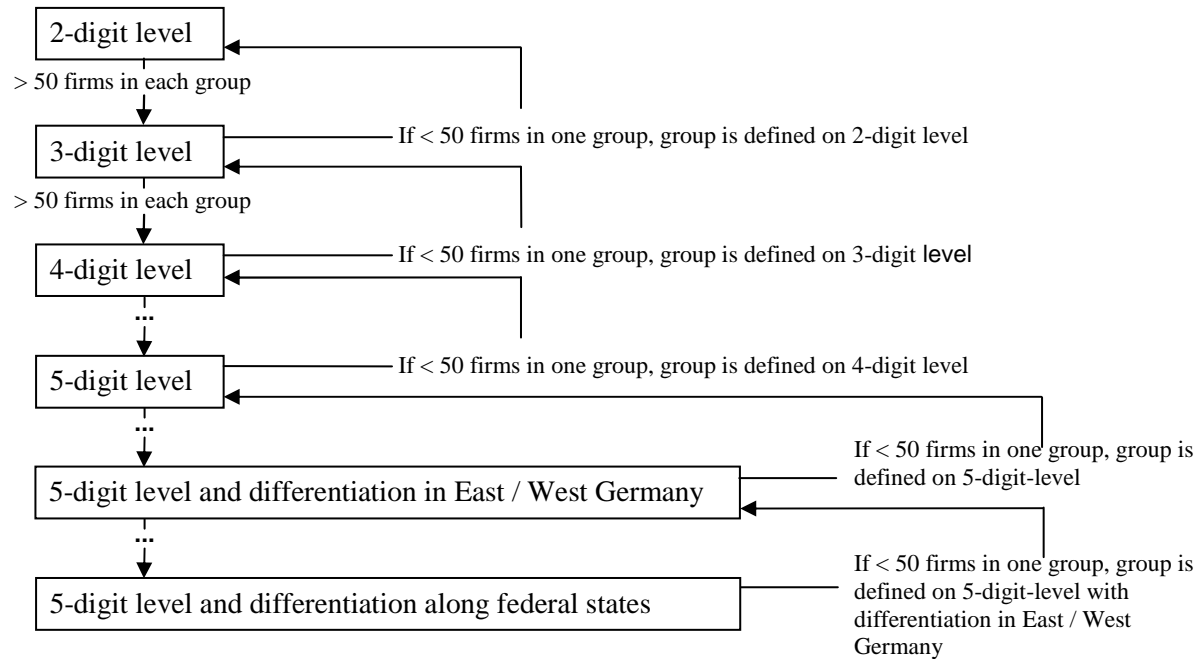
2-digit level

> 50 firms in each group

3-digit level

If < 50 firms in one group, group is defined on 2-digit level

> 50 firms in each group

4-digit level

If < 50 firms in one group, group is defined on 3-digit level

...

5-digit level

If < 50 firms in one group, group is defined on 4-digit level

...

5-digit level and differentiation in East / West Germany

If < 50 firms in one group, group is defined on 5-digit-level

...

5-digit level and differentiation along federal states

If < 50 firms in one group, group is defined on 5-digit-level with differentiation in East / West Germany